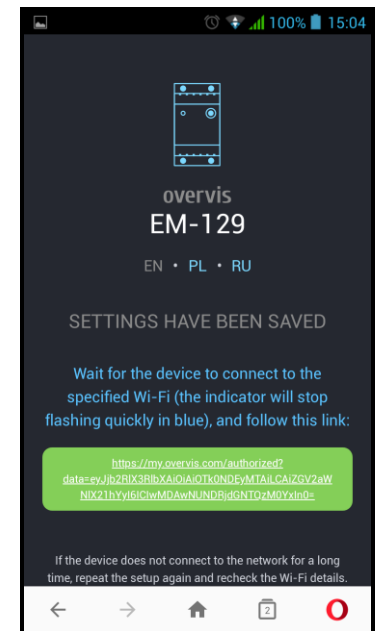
100% 15:04

overvis
EM-129

EN • PL • RU

SETTINGS HAVE BEEN SAVED

Wait for the device to connect to the specified Wi-Fi (the indicator will stop flashing quickly in blue), and follow this link:

https://my.overvis.com/authorized?data=eyJjb2RlX3RlbXAiOiAiOTk0NDEyMTAiLCAiZGV2aWNlX21hYyI6ICIwMDAwNUNDRjdGNTQzM0YxIn0=

If the device does not connect to the network for a long time, repeat the setup again and recheck the Wi-Fi details.

2